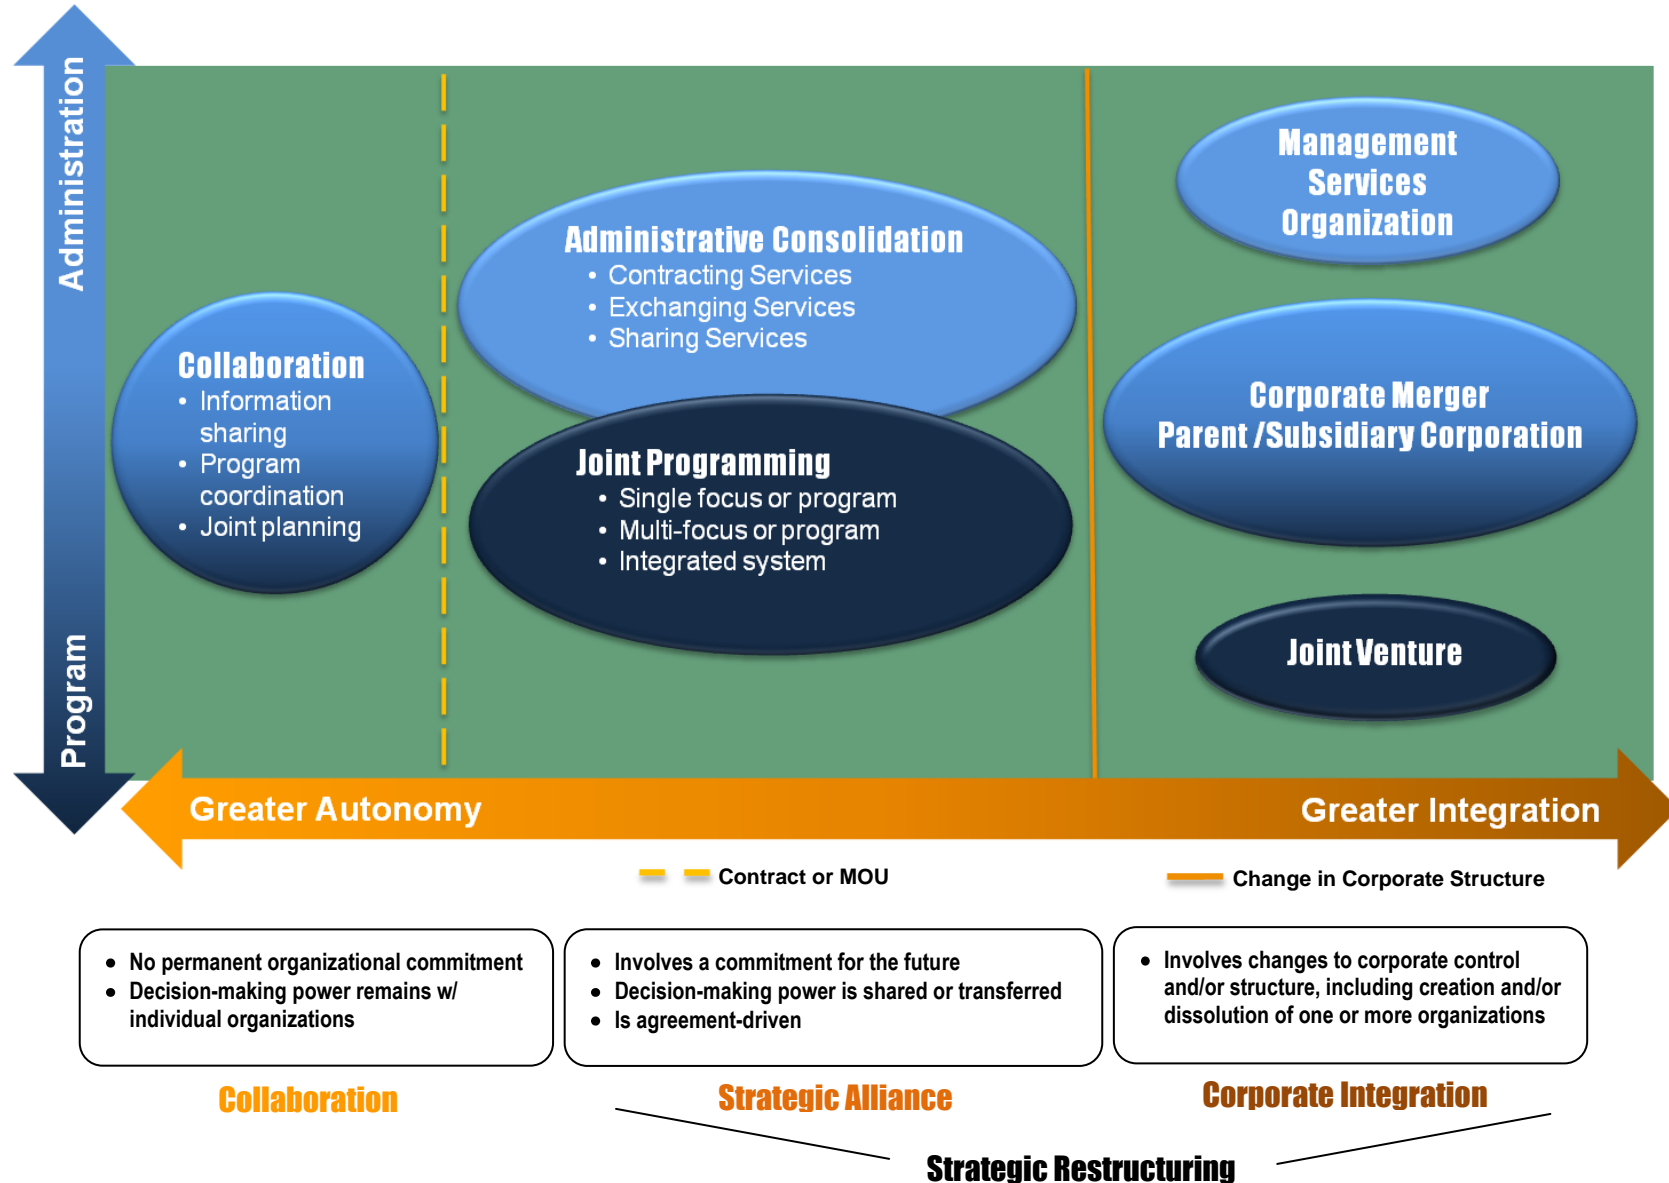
Administration

Program

Collaboration
• Information sharing
• Program coordination
• Joint planning

Administrative Consolidation
• Contracting Services
• Exchanging Services
• Sharing Services

Joint Programming
• Single focus or program
• Multi-focus or program
• Integrated system

Management Services Organization

Corporate Merger
Parent /Subsidiary Corporation

Joint Venture

Greater Autonomy

Greater Integration

Contract or MOU

Change in Corporate Structure

• No permanent organizational commitment
• Decision-making power remains w/ individual organizations

• Involves a commitment for the future
• Decision-making power is shared or transferred
• Is agreement-driven

• Involves changes to corporate control and/or structure, including creation and/or dissolution of one or more organizations

Collaboration

Strategic Alliance

Corporate Integration

Strategic Restructuring